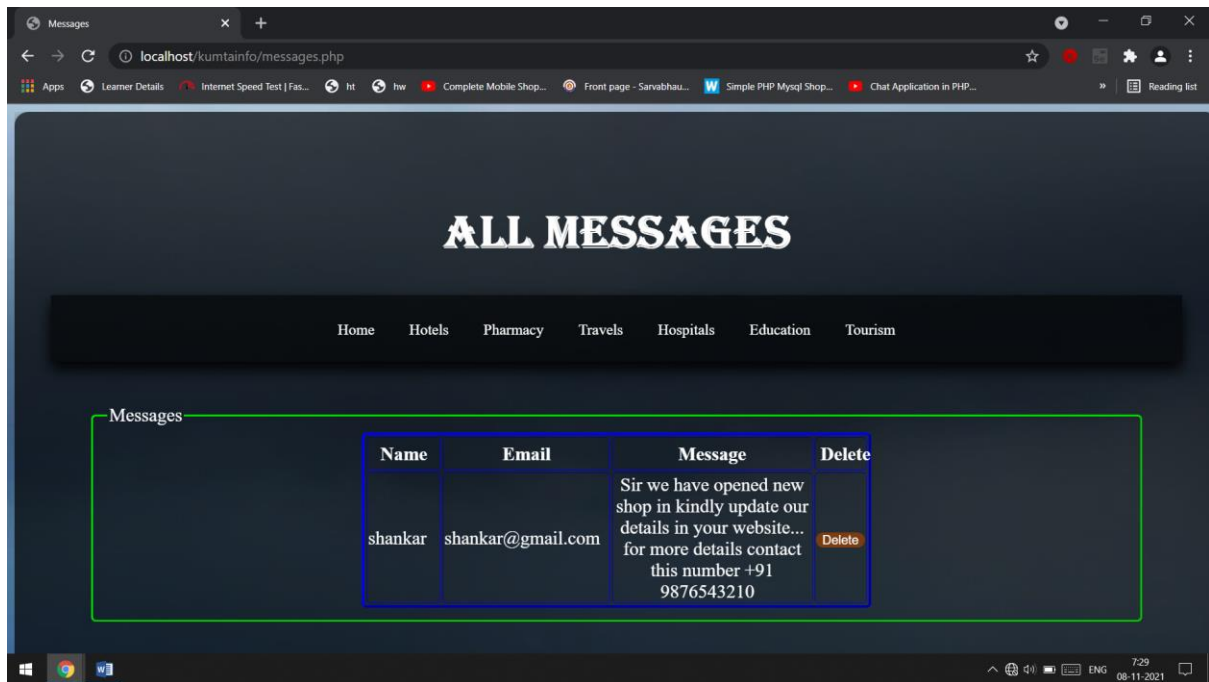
Messages
localhost/kumtainfo/messages.php
Apps Learner Details Internet Speed Test | Fas... ht hw Complete Mobile Shop... Front page - Sarvabhau... Simple PHP Mysql Shop... Chat Application in PHP... » Reading list

ALL MESSAGES

Home Hotels Pharmacy Travels Hospitals Education Tourism

Messages

| Name | Email | Message | Delete |
|---|---|---|---|
| shankar | shankar@gmail.com | Sir we have opened new shop in kindly update our details in your website... for more details contact this number +91 9876543210 | Delete |

ENG 7:29 08-11-2021